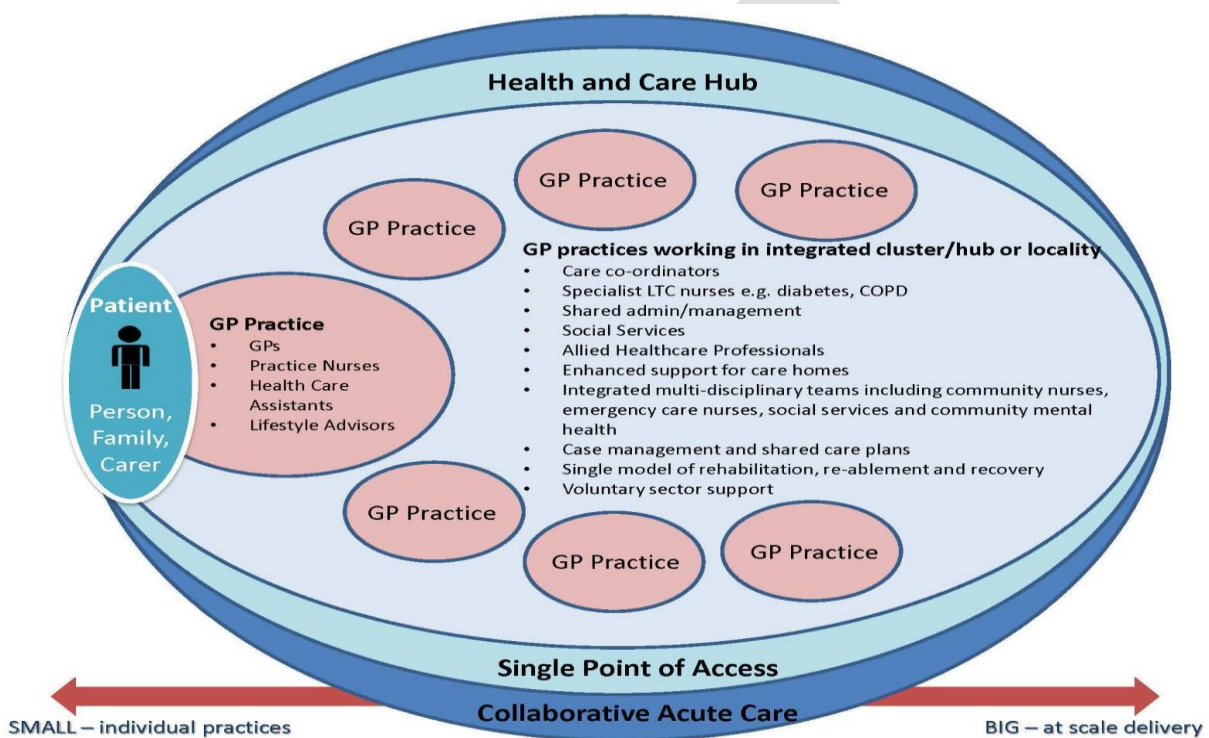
Health and Care Hub

GP Practice

GP Practice

GP Practice

GP practices working in integrated cluster/hub or locality
• Care co-ordinators
• Specialist LTC nurses e.g. diabetes, COPD
• Shared admin/management
• Social Services
• Allied Healthcare Professionals
• Enhanced support for care homes
• Integrated multi-disciplinary teams including community nurses, emergency care nurses, social services and community mental health
• Case management and shared care plans
• Single model of rehabilitation, re-ablement and recovery
• Voluntary sector support

Patient

Person, Family, Carer

GP Practice
• GPs
• Practice Nurses
• Health Care Assistants
• Lifestyle Advisors

GP Practice

GP Practice

GP Practice

Single Point of Access

Collaborative Acute Care

SMALL – individual practices

BIG – at scale delivery